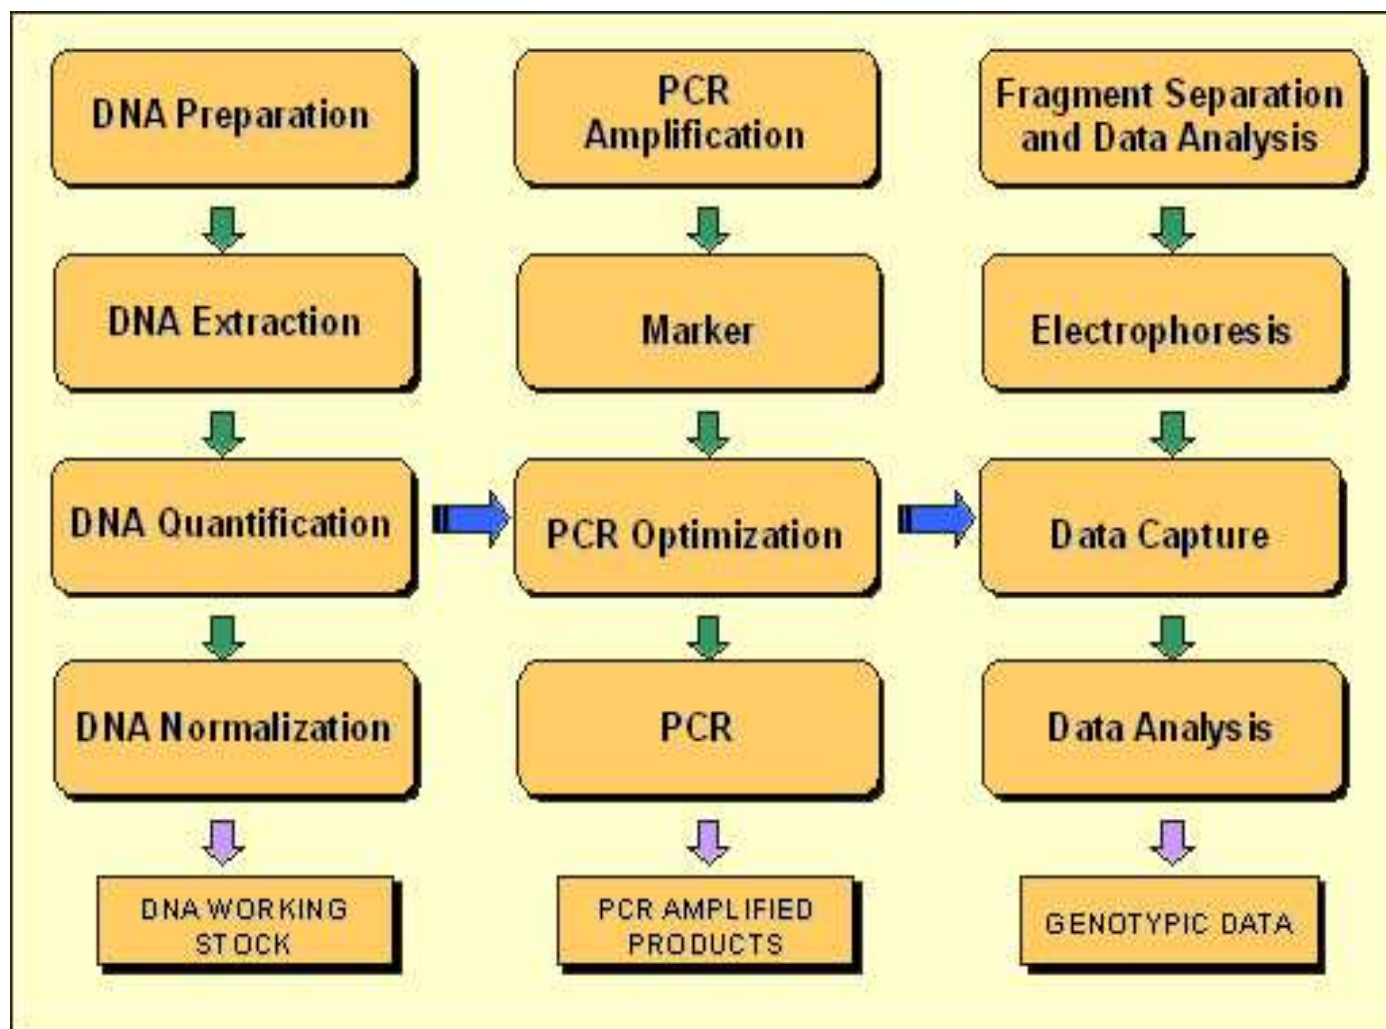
DNA Preparation

DNA Extraction

DNA Quantification

DNA Normalization

DNA WORKING STOCK

PCR Amplification

Marker

PCR Optimization

PCR

PCR AMPLIFIED PRODUCTS

Fragment Separation and Data Analysis

Electrophoresis

Data Capture

Data Analysis

GENOTYPIC DATA